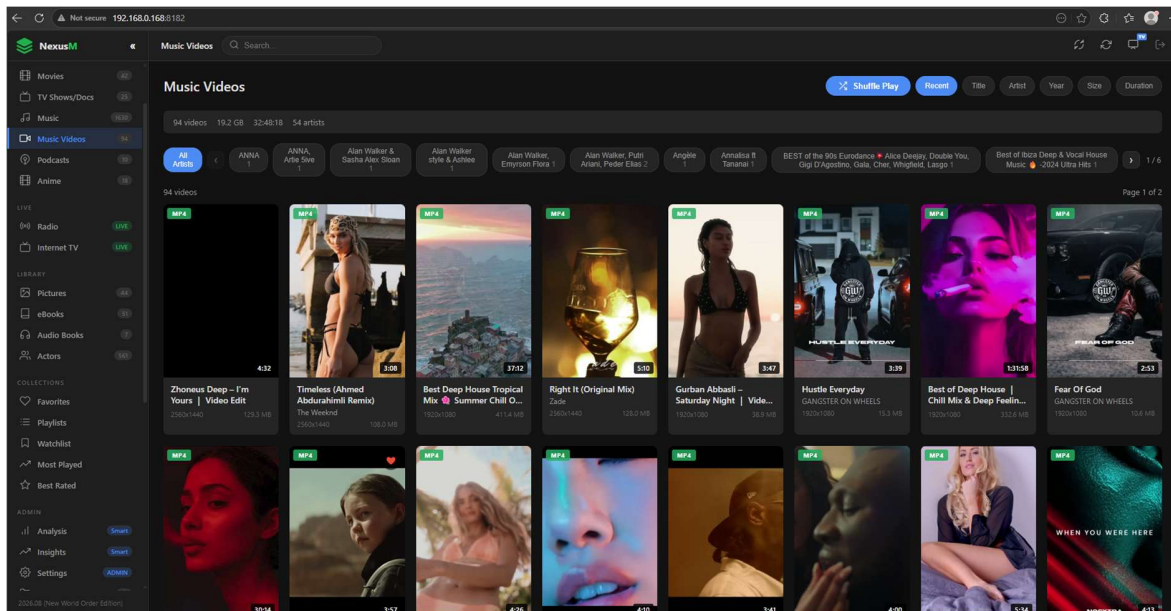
Not secure 192.168.0.168:8182

NexusM «

Music Videos Search...

Movies 42
TV Shows/Docs 25
Music 1630
Music Videos 94
Podcasts 30
Anime 16

LIVE
Radio LIVE
Internet TV LIVE

LIBRARY
Pictures 44
eBooks 33
Audio Books 7
Actors 583

COLLECTIONS
Favorites
Playlists
Watchlist
Most Played
Best Rated

ADMIN
Analysis Smart
Insights Smart
Settings ADMIN

2026.08 (New World Order Edition)

Music Videos

Shuffle Play Recent Title Artist Year Size Duration

94 videos 19.2 GB 32:48:18 54 artists

All Artists ‹ ANNA 1 ANNA, Artie 5ive 1 Alan Walker & Sasha Alex Sloan 1 Alan Walker style & Ashlee 1 Alan Walker, Emyrson Flora 1 Alan Walker, Putri Ariani, Peder Elias 2 Angèle 1 Annalisa ft Tananai 1 BEST of the 90s Eurodance Alice Deejay, Double You, Gigi D'Agostino, Gala, Cher, Whigfield, Lasgo 1 Best of Ibiza Deep & Vocal House Music -2024 Ultra Hits 1 › 1 / 6

94 videos Page 1 of 2

MP4 4:32
Zhoneus Deep – I'm Yours | Video Edit
2560x1440 129.3 MB

MP4 3:08
Timeless (Ahmed Abdurahimli Remix)
The Weeknd
2560x1440 108.0 MB

MP4 37:12
Best Deep House Tropical Mix Summer Chill O...
1920x1080 411.4 MB

MP4 5:10
Right It (Original Mix)
Zade
2560x1440 126.0 MB

MP4 3:47
Gurban Abbasli – Saturday Night | Vide...
1920x1080 38.9 MB

MP4 HUSTLE EVERYDAY 3:39
Hustle Everyday
GANGSTER ON WHEELS
1920x1080 15.3 MB

MP4 1:31:58
Best of Deep House | Chill Mix & Deep Feelin...
1920x1080 332.6 MB

MP4 FEAR OF GOD 2:53
Fear Of God
GANGSTER ON WHEELS
1920x1080 10.6 MB

MP4 30:14
MP4 3:57
MP4 4:26
MP4 4:10
MP4 3:41
MP4 4:00
MP4 5:34
MP4 WHEN YOU WERE HERE 4:13